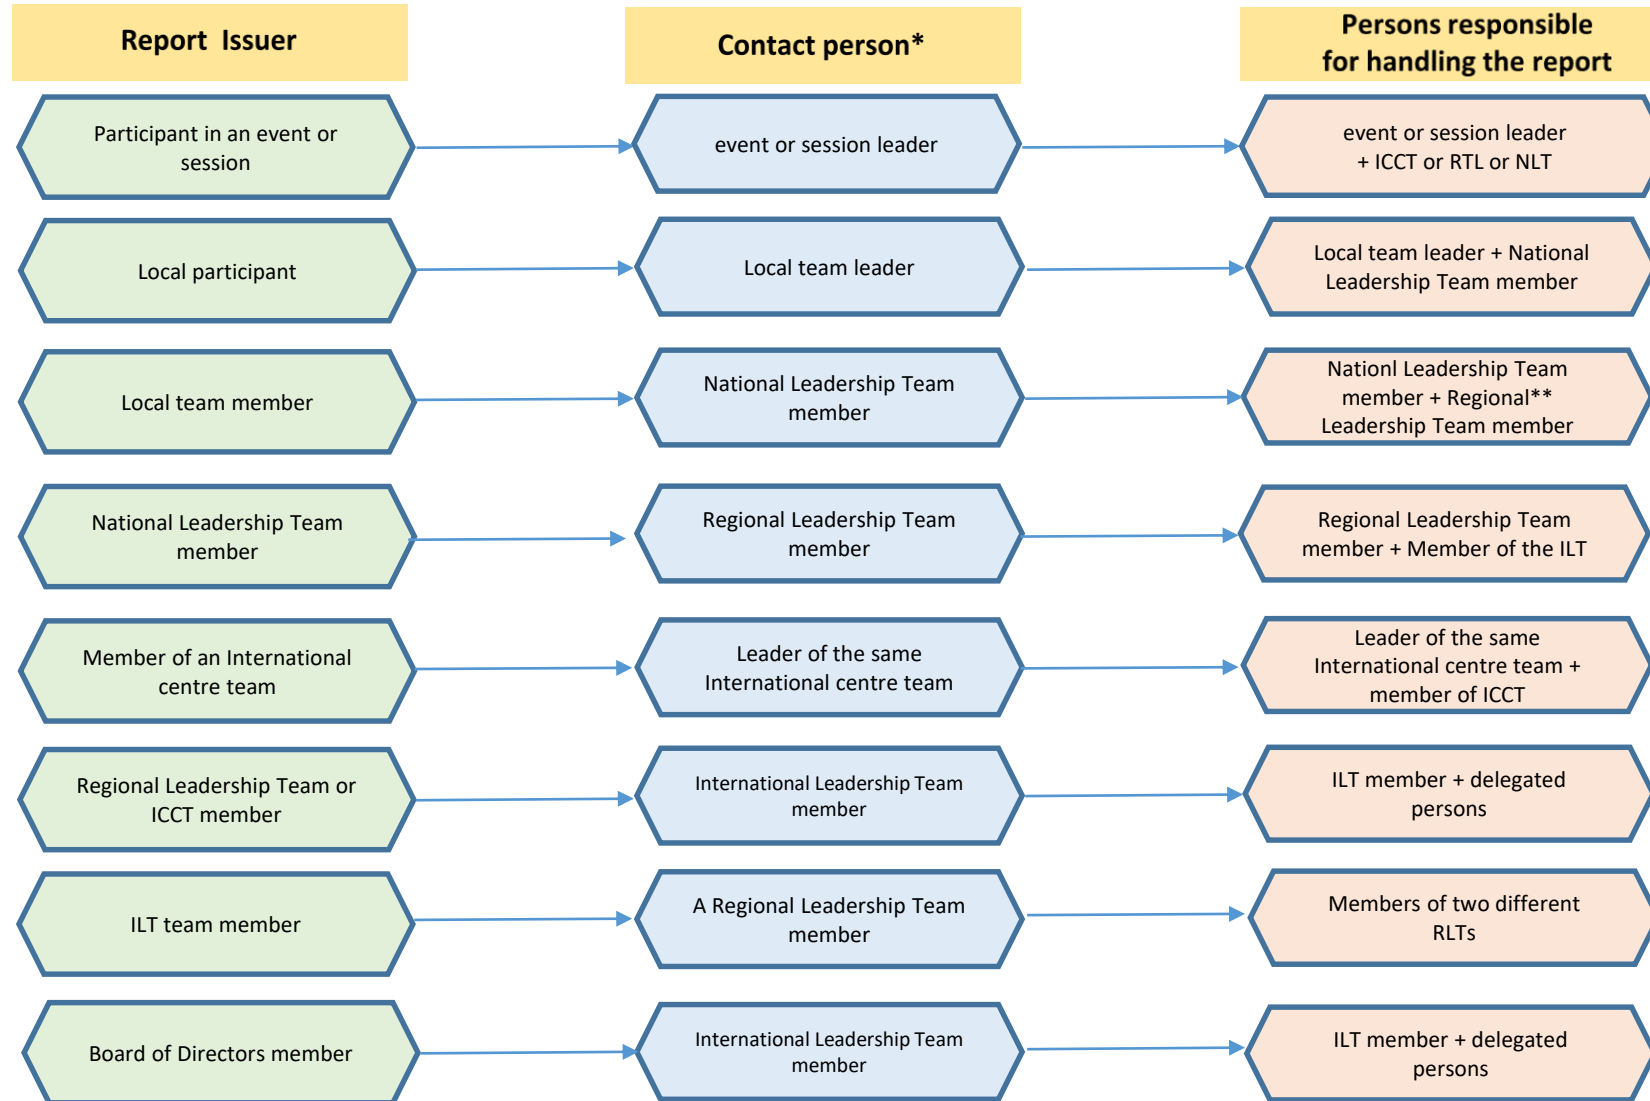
| Report Issuer | Contact person* | Persons responsible for handling the report |
|---|---|---|
| Participant in an event or session | event or session leader | event or session leader + ICCT or RTL or NLT |
| Local participant | Local team leader | Local team leader + National Leadership Team member |
| Local team member | National Leadership Team member | Nationl Leadership Team member + Regional** Leadership Team member |
| National Leadership Team member | Regional Leadership Team member | Regional Leadership Team member + Member of the ILT |
| Member of an International centre team | Leader of the same International centre team | Leader of the same International centre team + member of ICCT |
| Regional Leadership Team or ICCT member | International Leadership Team member | ILT member + delegated persons |
| ILT team member | A Regional Leadership Team member | Members of two different RLTs |
| Board of Directors member | International Leadership Team member | ILT member + delegated persons |